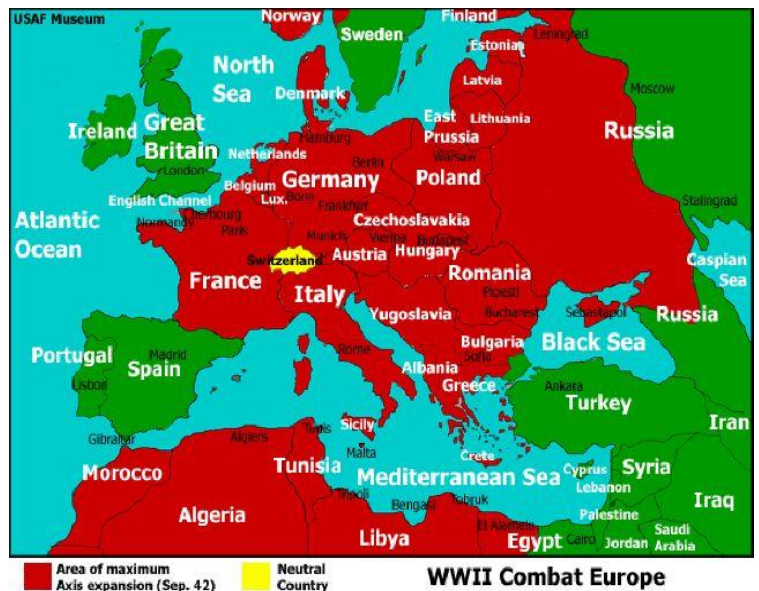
USAF Museum
Norway
Finland
Sweden
Estonia
Leningrad
North Sea
Denmark
Latvia
Moscow
Ireland
Great Britain
East Prussia
Lithuania
Russia
Hamburg
Netherlands
Berlin
Warsaw
London
Germany
Poland
Belgium
English Channel
Luxembourg
Bonn
Frankfurt
Stalingrad
Atlantic Ocean
Cherbourg
Normandy
Paris
Czechoslovakia
Munich
Vienna
Budapest
Switzerland
Austria
Hungary
Caspian Sea
France
Romania
Italy
Ploesti
Yugoslavia
Bucharest
Sebastopol
Russia
Portugal
Madrid
Rome
Bulgaria
Black Sea
Sofia
Spain
Lisbon
Albania
Greece
Ankara
Turkey
Gibraltar
Algiers
Tunis
Sicily
Iran
Malta
Morocco
Tunisia
Crete
Syria
Mediterranean Sea
Cyprus
Lebanon
Iraq
Tripoli
Bengasi
Tobruk
Palestine
Algeria
El Alamein
Saudi Arabia
Libya
Egypt
Cairo
Jordan
Area of maximum Axis expansion (Sep. 42)
Neutral Country
WWII Combat Europe